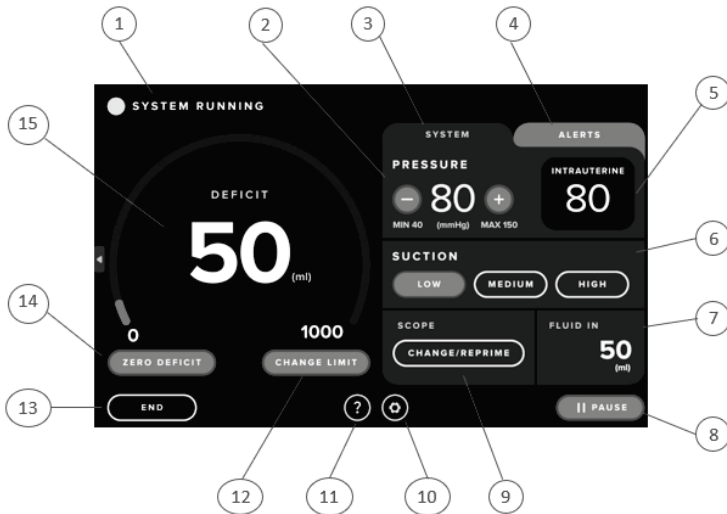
1
2
3
4
5
15
SYSTEM RUNNING
SYSTEM
ALERTS
PRESSURE
− 80 +
MIN 40 (mmHg) MAX 150
INTRAUTERINE
80
DEFICIT
50 (ml)
6
SUCTION
LOW
MEDIUM
HIGH
14
0
1000
7
SCOPE
CHANGE/REPRIME
FLUID IN
50 (ml)
ZERO DEFICIT
CHANGE LIMIT
13
END
?
|| PAUSE
8
12
11
10
9